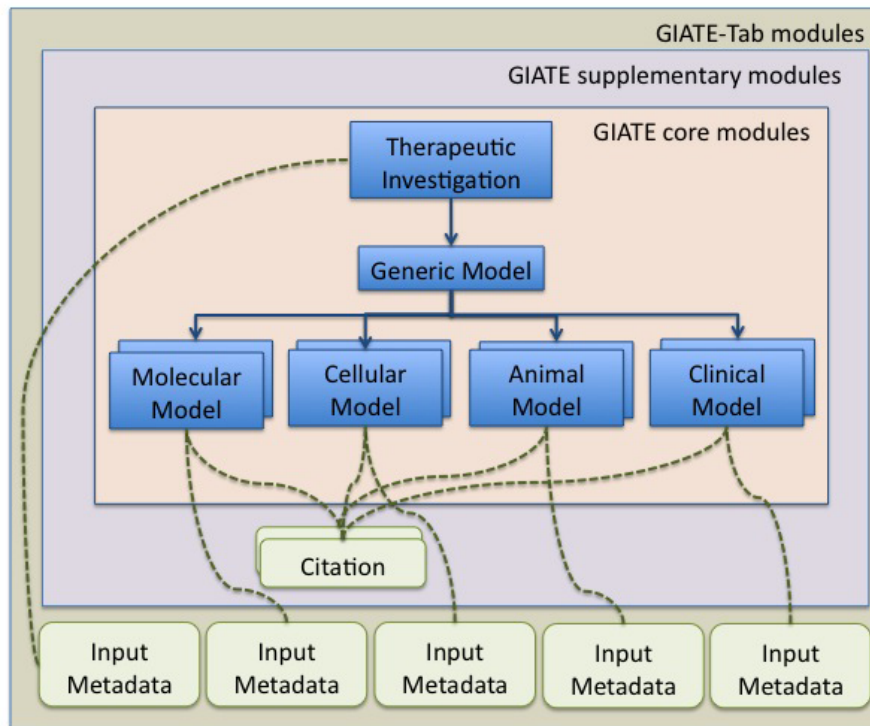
GIATE-Tab modules

GIATE supplementary modules

GIATE core modules

Therapeutic Investigation

Generic Model

Molecular Model

Cellular Model

Animal Model

Clinical Model

Citation

Input Metadata

Input Metadata

Input Metadata

Input Metadata

Input Metadata